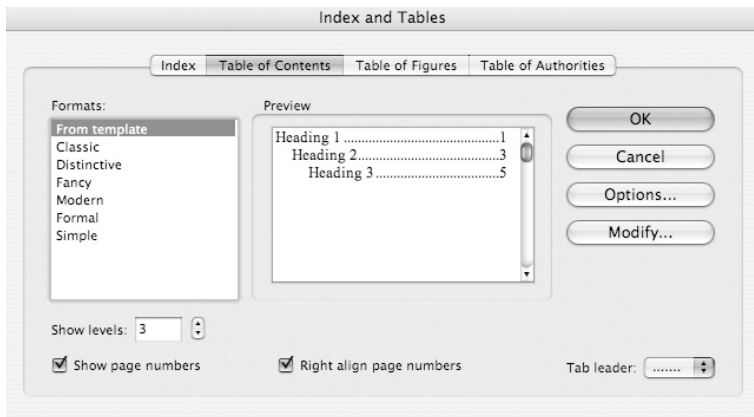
Index and Tables

Index | Table of Contents | Table of Figures | Table of Authorities

Formats:
From template
Classic
Distinctive
Fancy
Modern
Formal
Simple

Preview
Heading 1 ........................................1
Heading 2........................................3
Heading 3 ....................................5

OK
Cancel
Options...
Modify...

Show levels: 3

Show page numbers

Right align page numbers

Tab leader: .......